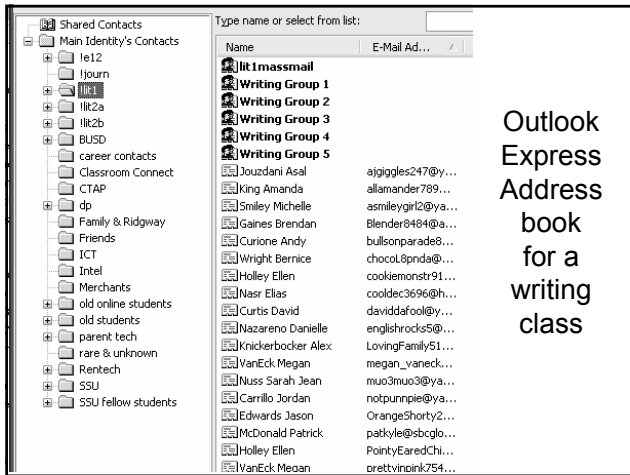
Shared Contacts
Main Identity's Contacts
!e12
!journ
!lit1
!lit2a
!lit2b
BUSD
career contacts
Classroom Connect
CTAP
dp
Family & Ridgway
Friends
ICT
Intel
Merchants
old online students
old students
parent tech
rare & unknown
Rentech
SSU
SSU fellow students

Type name or select from list:

| Name | E-Mail Ad... |
|---|---|
| lit1massmail | |
| Writing Group 1 | |
| Writing Group 2 | |
| Writing Group 3 | |
| Writing Group 4 | |
| Writing Group 5 | |
| Jouzdani Asal | ajgiggles247@y... |
| King Amanda | allamander789... |
| Smiley Michelle | asmileygirl2@ya... |
| Gaines Brendan | Blender8484@a... |
| Curione Andy | bullsonparade8... |
| Wright Bernice | chocoL8pnda@... |
| Holley Ellen | cookiemonstr91... |
| Nasr Elias | cooldec3696@h... |
| Curtis David | daviddafool@y... |
| Nazareno Danielle | englishrocks5@... |
| Knickerbocker Alex | LovingFamily51... |
| VanEck Megan | megan_vaneck... |
| Nuss Sarah Jean | muo3muo3@ya... |
| Carrillo Jordan | notpunnpie@ya... |
| Edwards Jason | OrangeShorty2... |
| McDonald Patrick | patkyle@sbcglo... |
| Holley Ellen | PointyEaredChi... |
| VanEck Megan | prettyinpink754... |

Outlook Express Address book for a writing class